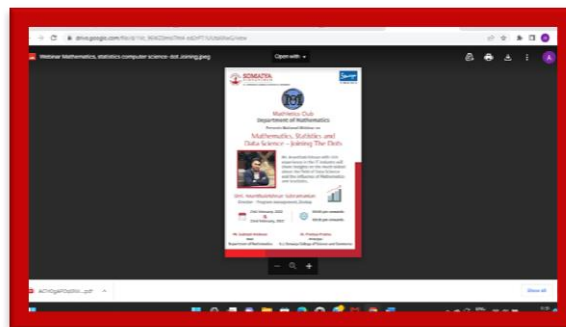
drive.google.com/file/d/1Xt_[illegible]/view

Webinar Mathematics, statistics computer science- dot. Joining.jpeg

Open with

SOMAIYA

Mathemo Club
Department of Mathematics

Presents National Webinar on

Mathematics, Statistics and Data Science – Joining The Dots

Mr. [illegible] with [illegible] experience in the IT industry will share insights on the work culture across the field of Data Science and the influence of Mathematics and statistics.

Shri. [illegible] Subramanian
Director - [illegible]

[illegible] February, 2022
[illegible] February, 2022

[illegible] pm onwards
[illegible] pm onwards

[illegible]
Head
Department of Mathematics

Dr. Pradnya Prabhu
Principal
K.J. Somaiya College of Science and Commerce

ACTIVity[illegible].pdf

Show all